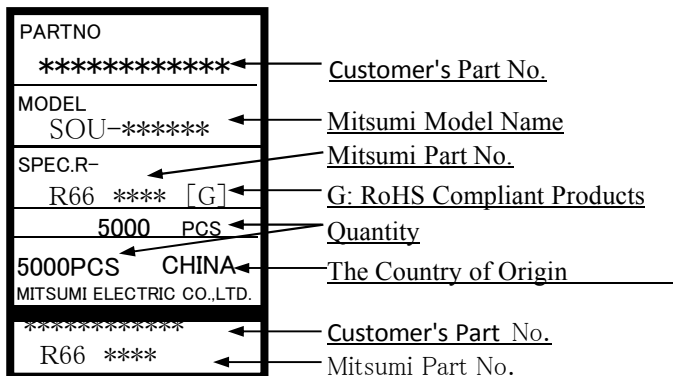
PARTNO

************

MODEL

SOU-******

SPEC.R-

R66 **** [G]

5000 PCS

5000PCS CHINA

MITSUMI ELECTRIC CO.,LTD.

************

R66 ****

Customer's Part No.

Mitsumi Model Name

Mitsumi Part No.

G: RoHS Compliant Products

Quantity

The Country of Origin

Customer's Part No.

Mitsumi Part No.